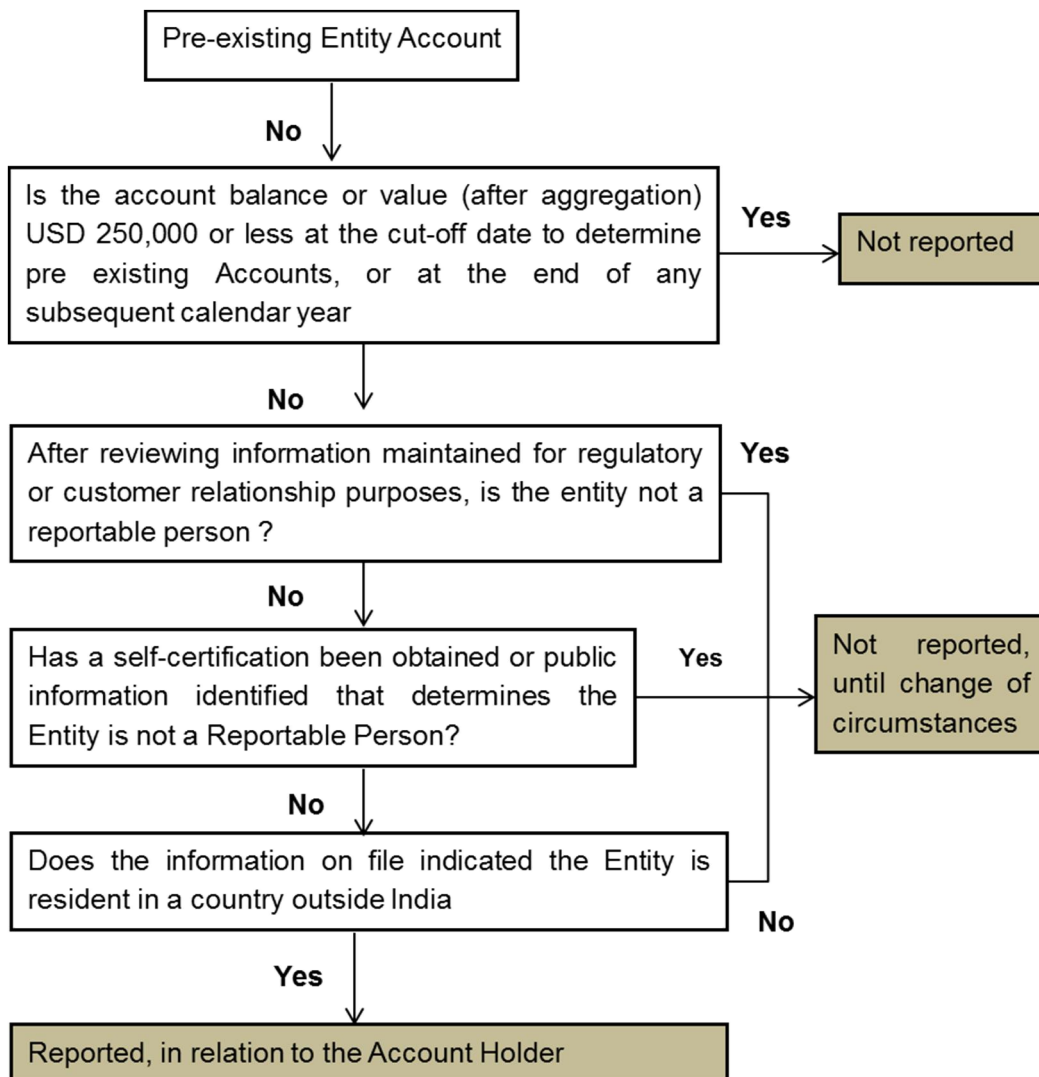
Pre-existing Entity Account

No

Is the account balance or value (after aggregation) USD 250,000 or less at the cut-off date to determine pre existing Accounts, or at the end of any subsequent calendar year

Yes

Not reported

No

After reviewing information maintained for regulatory or customer relationship purposes, is the entity not a reportable person ?

Yes

No

Has a self-certification been obtained or public information identified that determines the Entity is not a Reportable Person?

Yes

Not reported, until change of circumstances

No

Does the information on file indicated the Entity is resident in a country outside India

No

Yes

Reported, in relation to the Account Holder